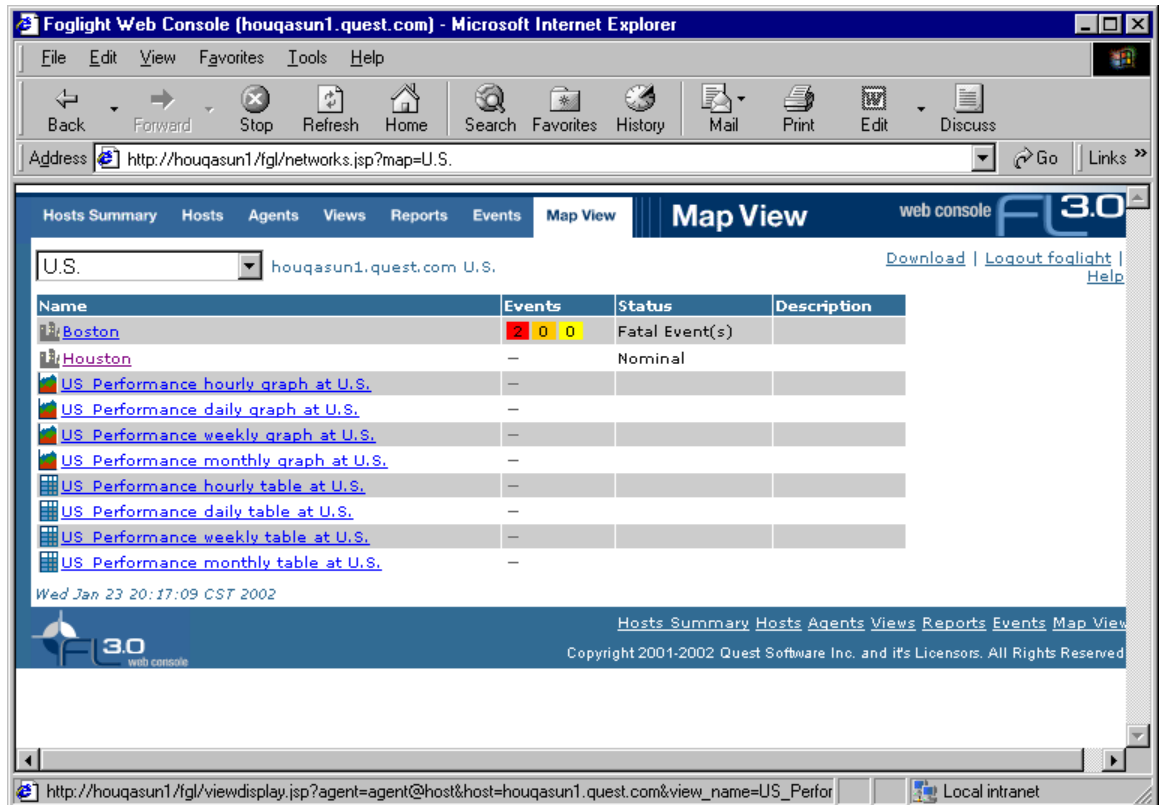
Foglight Web Console (houqasun1.quest.com) - Microsoft Internet Explorer

File Edit View Favorites Tools Help

Back Forward Stop Refresh Home Search Favorites History Mail Print Edit Discuss

Address http://houqasun1/fgl/networks.jsp?map=U.S. Go Links »

Hosts Summary Hosts Agents Views Reports Events Map View Map View web console FL 3.0

U.S. houqasun1.quest.com U.S.

Download | Logout foglight | Help

| Name | Events | Status | Description |
|---|---|---|---|
| Boston | 2 0 0 | Fatal Event(s) | |
| Houston | – | Nominal | |
| US Performance hourly graph at U.S. | – | | |
| US Performance daily graph at U.S. | – | | |
| US Performance weekly graph at U.S. | – | | |
| US Performance monthly graph at U.S. | – | | |
| US Performance hourly table at U.S. | – | | |
| US Performance daily table at U.S. | – | | |
| US Performance weekly table at U.S. | – | | |
| US Performance monthly table at U.S. | – | | |

Wed Jan 23 20:17:09 CST 2002

Hosts Summary Hosts Agents Views Reports Events Map View

FL 3.0 web console

Copyright 2001-2002 Quest Software Inc. and it's Licensors. All Rights Reserved

http://houqasun1/fgl/viewdisplay.jsp?agent=agent@host&host=houqasun1.quest.com&view_name=US_Perfor

Local intranet